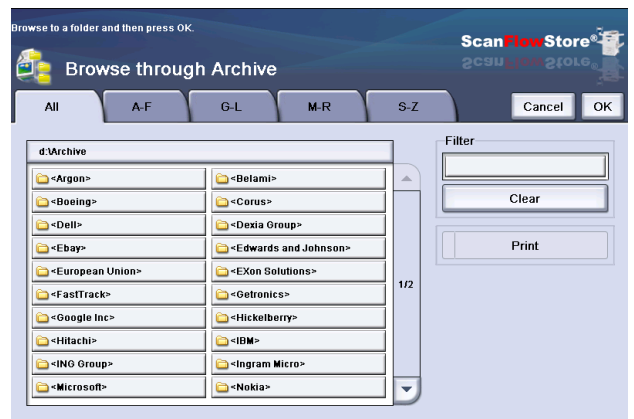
Browse to a folder and then press OK.

ScanFlowStore®

Browse through Archive

All | A-F | G-L | M-R | S-Z

Cancel | OK

d:\Archive

<Argon> | <Belami>
<Boeing> | <Corus>
<Dell> | <Dexia Group>
<Ebay> | <Edwards and Johnson>
<European Union> | <EXon Solutions>
<FastTrack> | <Getronics>
<Google Inc> | <Hickelberry>
<Hitachi> | <IBM>
<ING Group> | <Ingram Micro>
<Microsoft> | <Nokia>

1/2

Filter

Clear

Print